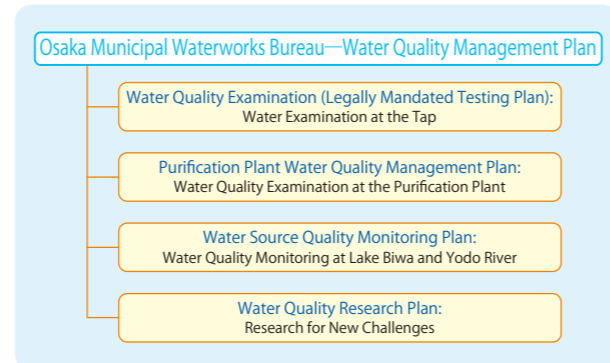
Osaka Municipal Waterworks Bureau—Water Quality Management Plan

Water Quality Examination (Legally Mandated Testing Plan):
Water Examination at the Tap

Purification Plant Water Quality Management Plan:
Water Quality Examination at the Purification Plant

Water Source Quality Monitoring Plan:
Water Quality Monitoring at Lake Biwa and Yodo River

Water Quality Research Plan:
Research for New Challenges